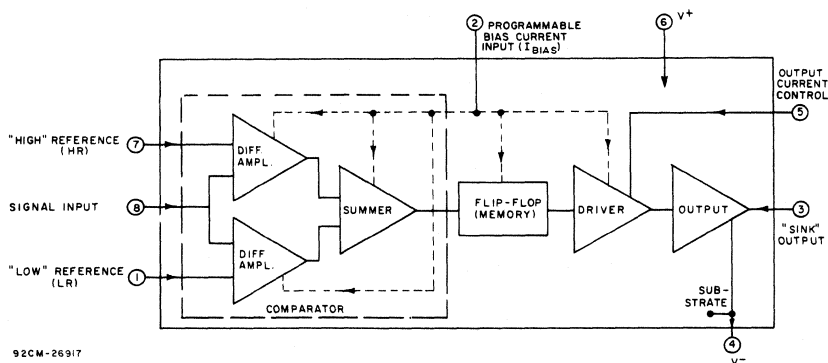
2 PROGRAMMABLE BIAS CURRENT INPUT ($I_{BIAS}$)

6 V+

OUTPUT CURRENT CONTROL

5

"HIGH" REFERENCE (HR) 7

SIGNAL INPUT 8

"LOW" REFERENCE (LR) 1

DIFF AMPL.

DIFF AMPL.

SUMMER

COMPARATOR

FLIP-FLOP (MEMORY)

DRIVER

OUTPUT

3 "SINK" OUTPUT

SUB-STRATE

4 V−

92CM-26917